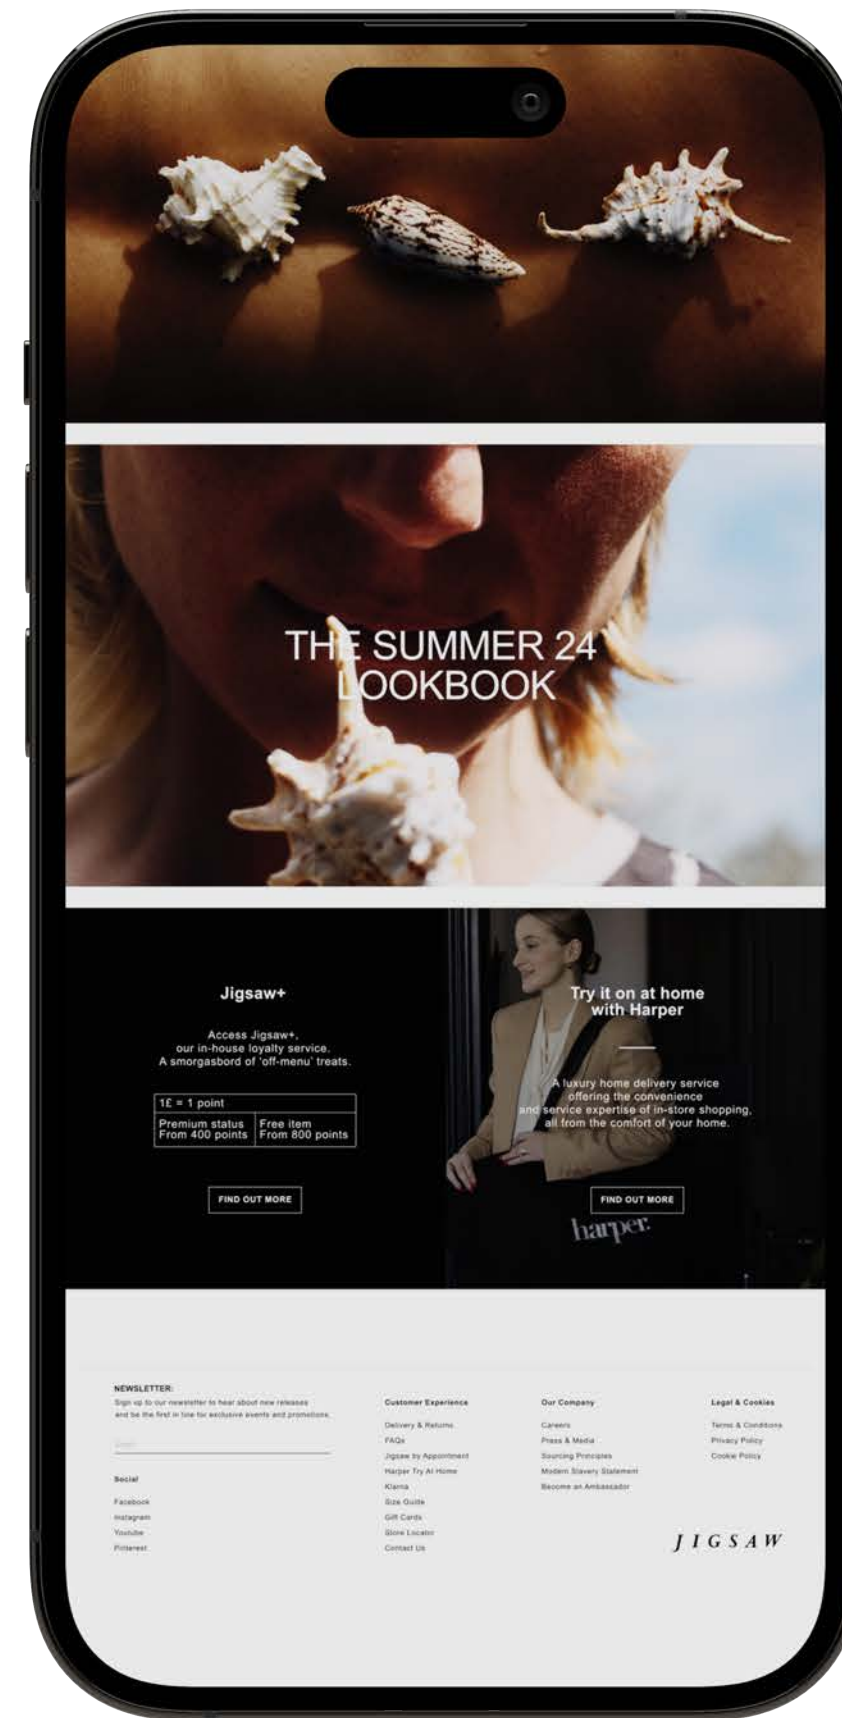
THE SUMMER 24 LOOKBOOK

Jigsaw+

Access Jigsaw+, our in-house loyalty service. A smorgasbord of 'off-menu' treats.

| 1£ = 1 point | |
|---|---|
| Premium status From 400 points | Free item From 800 points |

FIND OUT MORE

Try it on at home with Harper

A luxury home delivery service offering the convenience and service expertise of in-store shopping, all from the comfort of your home.

FIND OUT MORE

harper.

NEWSLETTER:
Sign up to our newsletter to hear about new releases and be the first in line for exclusive events and promotions.

Email

Social
Facebook
Instagram
Youtube
Pinterest

Customer Experience
Delivery & Returns
FAQs
Jigsaw by Appointment
Harper Try At Home
Klarna
Size Guide
Gift Cards
Store Locator
Contact Us

Our Company
Careers
Press & Media
Sourcing Principles
Modern Slavery Statement
Become an Ambassador

Legal & Cookies
Terms & Conditions
Privacy Policy
Cookie Policy

JIGSAW